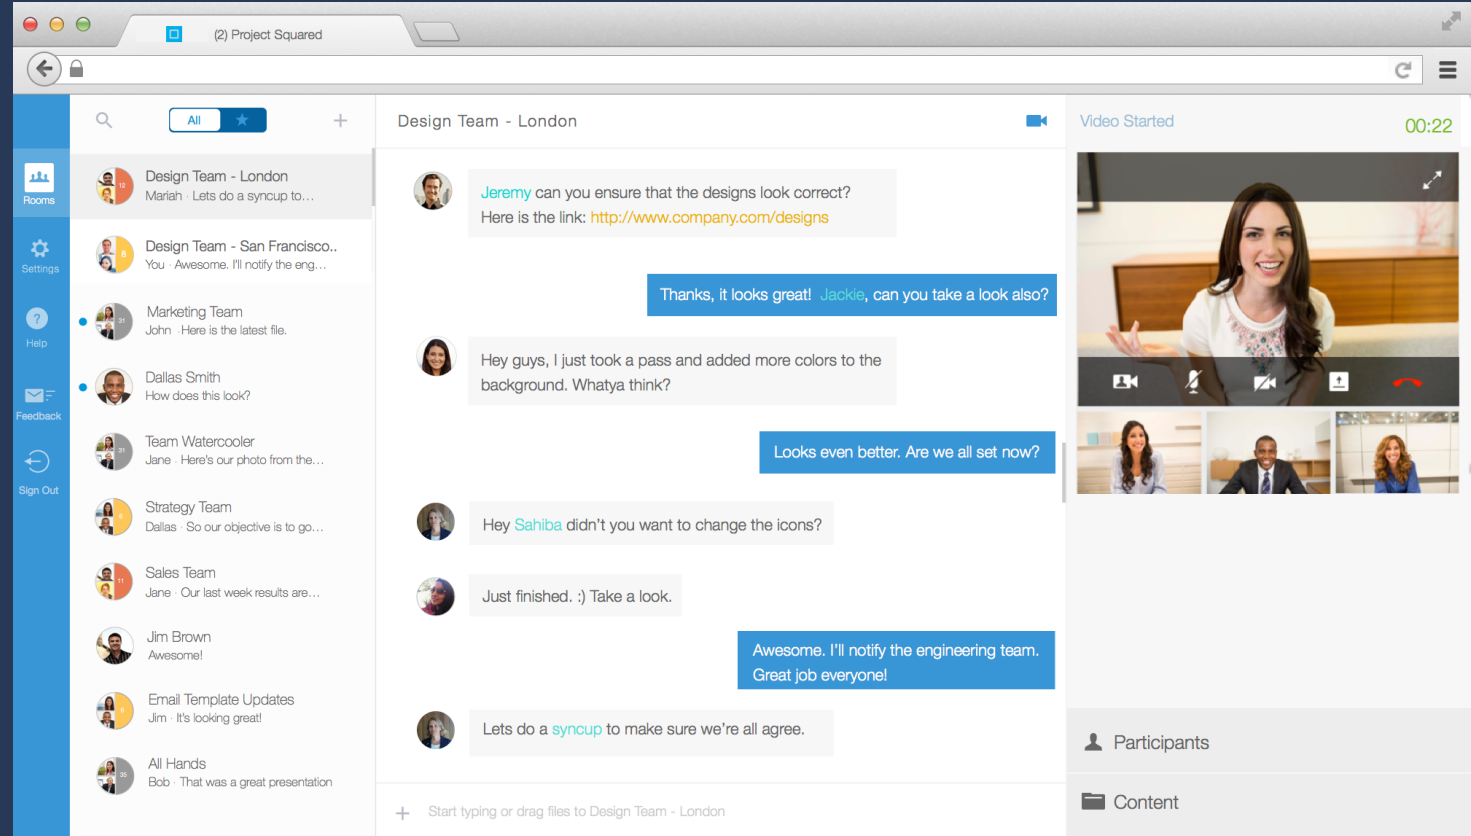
(2) Project Squared

Rooms
Settings
Help
Feedback
Sign Out

All

Design Team - London
Mariah · Lets do a syncup to...

Design Team - San Francisco..
You · Awesome. I'll notify the eng...

Marketing Team
John · Here is the latest file.

Dallas Smith
How does this look?

Team Watercooler
Jane · Here's our photo from the...

Strategy Team
Dallas · So our objective is to go...

Sales Team
Jane · Our last week results are...

Jim Brown
Awesome!

Email Template Updates
Jim · It's looking great!

All Hands
Bob · That was a great presentation

Design Team - London

Jeremy can you ensure that the designs look correct? Here is the link: http://www.company.com/designs

Thanks, it looks great! Jackie, can you take a look also?

Hey guys, I just took a pass and added more colors to the background. Whatya think?

Looks even better. Are we all set now?

Hey Sahiba didn't you want to change the icons?

Just finished. :) Take a look.

Awesome. I'll notify the engineering team. Great job everyone!

Lets do a syncup to make sure we're all agree.

Start typing or drag files to Design Team - London

Video Started
00:22

Participants
Content